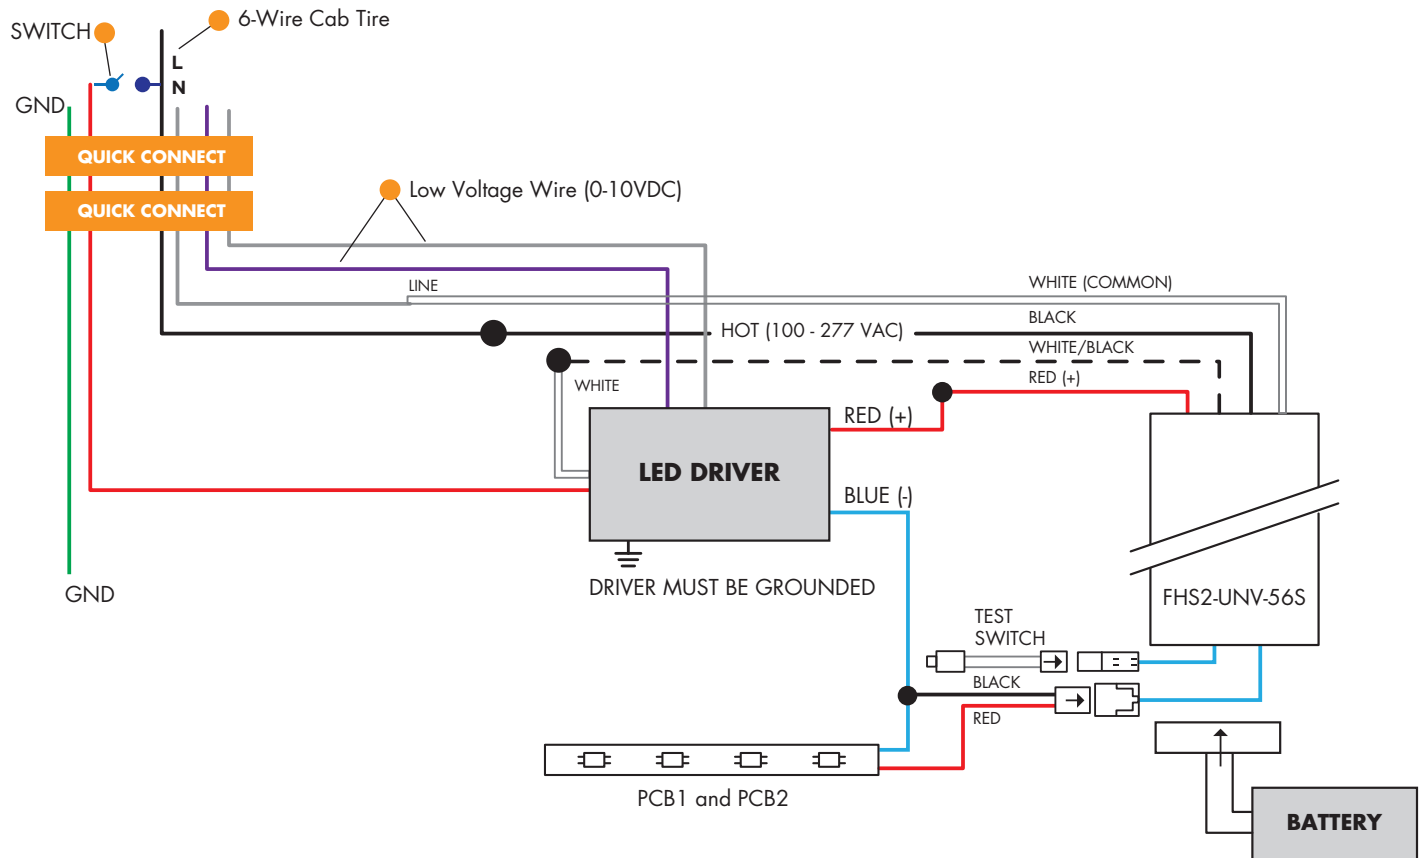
SWITCH
6-Wire Cab Tire
L
N
GND
QUICK CONNECT
QUICK CONNECT
Low Voltage Wire (0-10VDC)
LINE
WHITE (COMMON)
BLACK
HOT (100 - 277 VAC)
WHITE/BLACK
WHITE
RED (+)
RED (+)
LED DRIVER
BLUE (-)
DRIVER MUST BE GROUNDED
GND
FHS2-UNV-56S
TEST SWITCH
BLACK
RED
PCB1 and PCB2
BATTERY